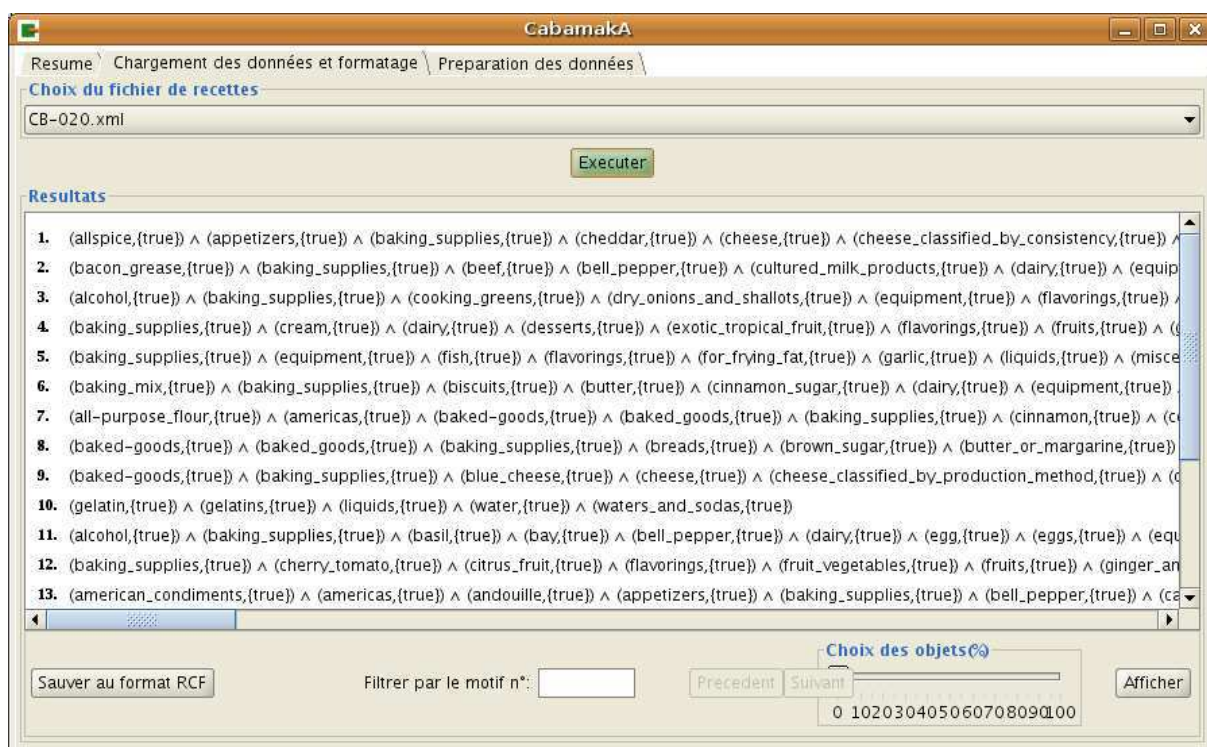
CabamakA

Resume | Chargement des données et formatage | Preparation des données

Choix du fichier de recettes

CB-020.xml

Executer

Resultats

1. (allspice,{true}) ∧ (appetizers,{true}) ∧ (baking_supplies,{true}) ∧ (cheddar,{true}) ∧ (cheese,{true}) ∧ (cheese_classified_by_consistency,{true}) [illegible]

2. (bacon_grease,{true}) ∧ (baking_supplies,{true}) ∧ (beef,{true}) ∧ (bell_pepper,{true}) ∧ (cultured_milk_products,{true}) ∧ (dairy,{true}) ∧ (equip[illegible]

3. (alcohol,{true}) ∧ (baking_supplies,{true}) ∧ (cooking_greens,{true}) ∧ (dry_onions_and_shallots,{true}) ∧ (equipment,{true}) ∧ (flavorings,{true}) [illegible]

4. (baking_supplies,{true}) ∧ (cream,{true}) ∧ (dairy,{true}) ∧ (desserts,{true}) ∧ (exotic_tropical_fruit,{true}) ∧ (flavorings,{true}) ∧ (fruits,{true}) ∧ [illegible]

5. (baking_supplies,{true}) ∧ (equipment,{true}) ∧ (fish,{true}) ∧ (flavorings,{true}) ∧ (for_frying_fat,{true}) ∧ (garlic,{true}) ∧ (liquids,{true}) ∧ (misce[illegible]

6. (baking_mix,{true}) ∧ (baking_supplies,{true}) ∧ (biscuits,{true}) ∧ (butter,{true}) ∧ (cinnamon_sugar,{true}) ∧ (dairy,{true}) ∧ (equipment,{true}) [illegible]

7. (all-purpose_flour,{true}) ∧ (americas,{true}) ∧ (baked-goods,{true}) ∧ (baked_goods,{true}) ∧ (baking_supplies,{true}) ∧ (cinnamon,{true}) ∧ (c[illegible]

8. (baked-goods,{true}) ∧ (baked_goods,{true}) ∧ (baking_supplies,{true}) ∧ (breads,{true}) ∧ (brown_sugar,{true}) ∧ (butter_or_margarine,{true}) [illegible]

9. (baked-goods,{true}) ∧ (baking_supplies,{true}) ∧ (blue_cheese,{true}) ∧ (cheese,{true}) ∧ (cheese_classified_by_production_method,{true}) ∧ ([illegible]

10. (gelatin,{true}) ∧ (gelatins,{true}) ∧ (liquids,{true}) ∧ (water,{true}) ∧ (waters_and_sodas,{true})

11. (alcohol,{true}) ∧ (baking_supplies,{true}) ∧ (basil,{true}) ∧ (bay,{true}) ∧ (bell_pepper,{true}) ∧ (dairy,{true}) ∧ (egg,{true}) ∧ (eggs,{true}) ∧ (equ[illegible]

12. (baking_supplies,{true}) ∧ (cherry_tomato,{true}) ∧ (citrus_fruit,{true}) ∧ (flavorings,{true}) ∧ (fruit_vegetables,{true}) ∧ (fruits,{true}) ∧ (ginger_an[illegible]

13. (american_condiments,{true}) ∧ (americas,{true}) ∧ (andouille,{true}) ∧ (appetizers,{true}) ∧ (baking_supplies,{true}) ∧ (bell_pepper,{true}) ∧ (ca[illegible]

Sauver au format RCF

Filtrer par le motif n°:

Precedent | Suivant

Choix des objets(%)

0 10 20 30 40 50 60 70 80 90 100

Afficher